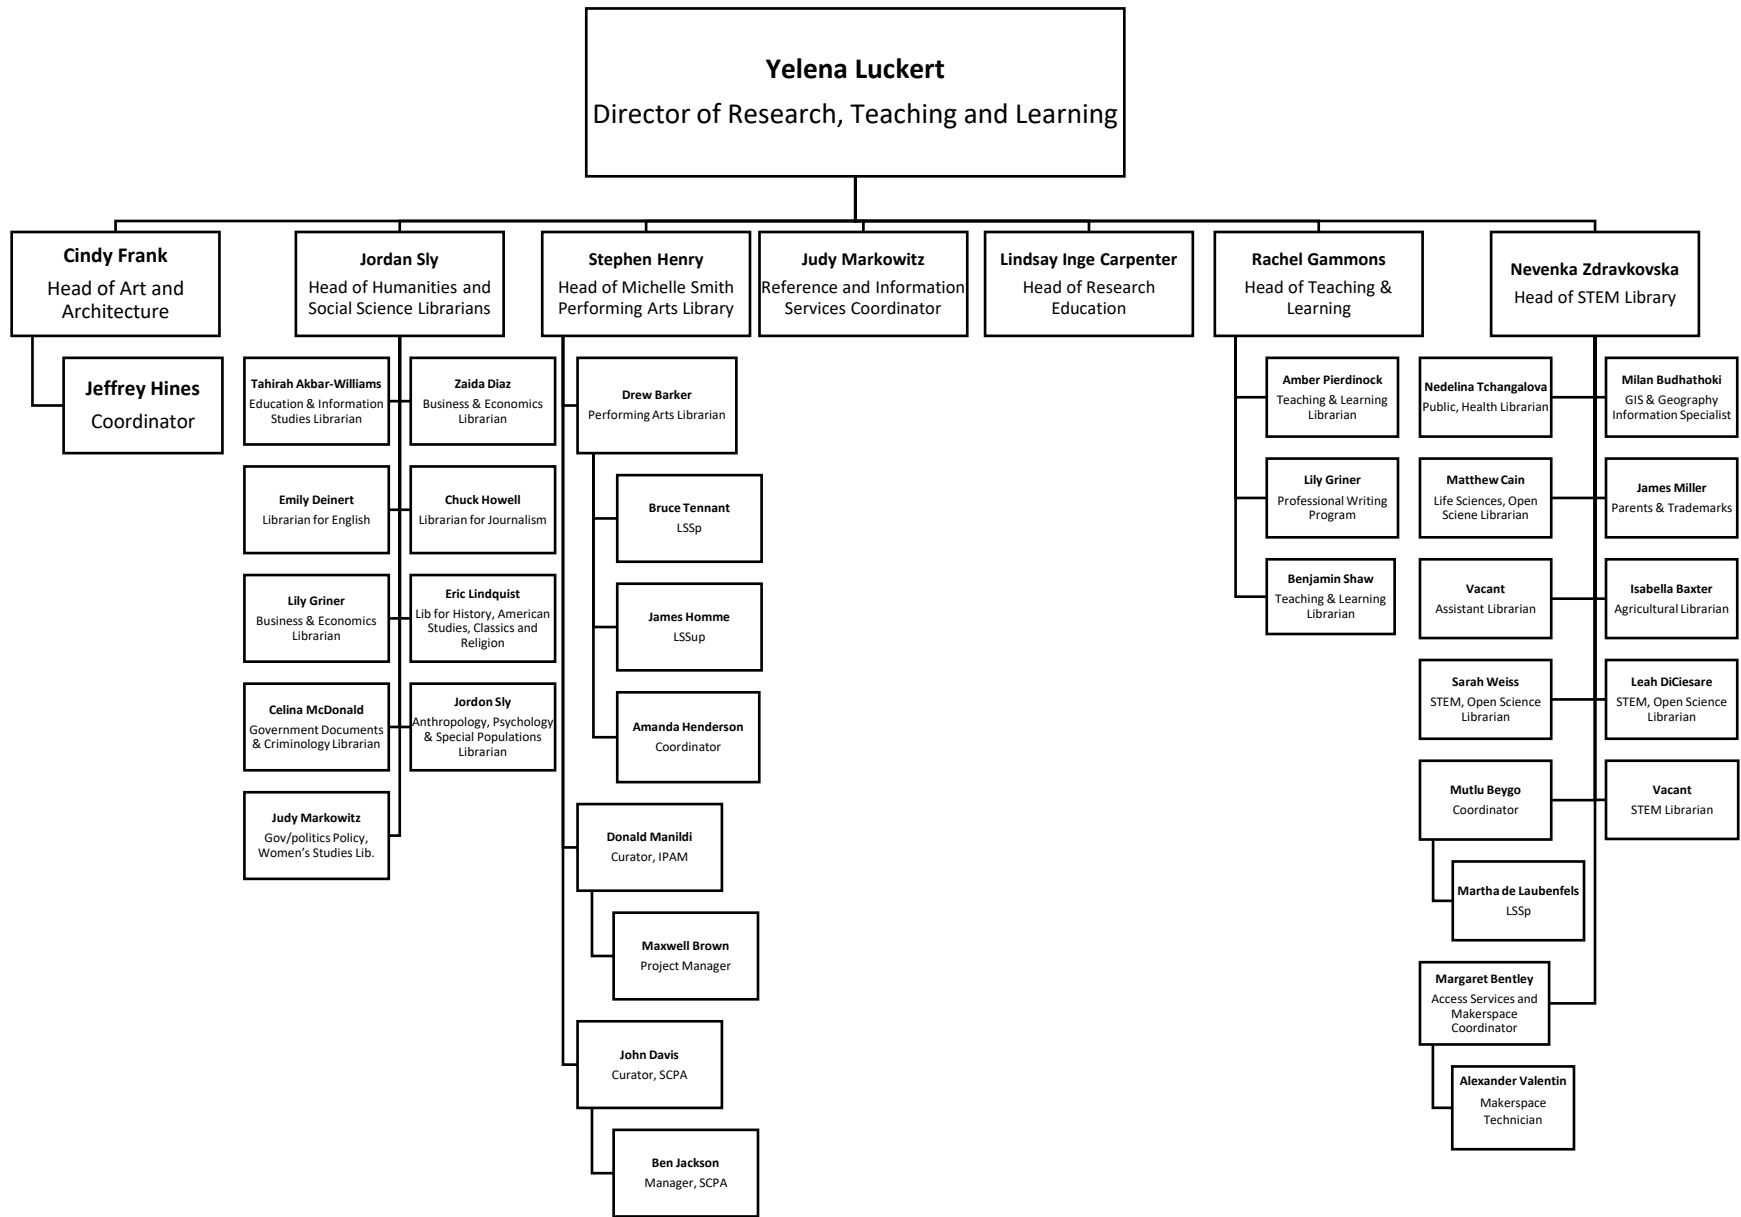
**Yelena Luckert**
Director of Research, Teaching and Learning

**Cindy Frank**
Head of Art and Architecture

**Jeffrey Hines**
Coordinator

**Jordan Sly**
Head of Humanities and Social Science Librarians

**Tahirah Akbar-Williams**
Education & Information Studies Librarian

**Zaida Diaz**
Business & Economics Librarian

**Emily Deinert**
Librarian for English

**Chuck Howell**
Librarian for Journalism

**Lily Griner**
Business & Economics Librarian

**Eric Lindquist**
Lib for History, American Studies, Classics and Religion

**Celina McDonald**
Government Documents & Criminology Librarian

**Jordon Sly**
Anthropology, Psychology & Special Populations Librarian

**Judy Markowitz**
Gov/politics Policy, Women's Studies Lib.

**Stephen Henry**
Head of Michelle Smith Performing Arts Library

**Drew Barker**
Performing Arts Librarian

**Bruce Tennant**
LSSp

**James Homme**
LSSup

**Amanda Henderson**
Coordinator

**Donald Manildi**
Curator, IPAM

**Maxwell Brown**
Project Manager

**John Davis**
Curator, SCPA

**Ben Jackson**
Manager, SCPA

**Judy Markowitz**
Reference and Information Services Coordinator

**Lindsay Inge Carpenter**
Head of Research Education

**Rachel Gammons**
Head of Teaching & Learning

**Amber Pierdinock**
Teaching & Learning Librarian

**Lily Griner**
Professional Writing Program

**Benjamin Shaw**
Teaching & Learning Librarian

**Nevenka Zdravkovska**
Head of STEM Library

**Nedelina Tchangalova**
Public, Health Librarian

**Milan Budhathoki**
GIS & Geography Information Specialist

**Matthew Cain**
Life Sciences, Open Sciene Librarian

**James Miller**
Parents & Trademarks

**Vacant**
Assistant Librarian

**Isabella Baxter**
Agricultural Librarian

**Sarah Weiss**
STEM, Open Science Librarian

**Leah DiCiesare**
STEM, Open Science Librarian

**Mutlu Beygo**
Coordinator

**Vacant**
STEM Librarian

**Martha de Laubenfels**
LSSp

**Margaret Bentley**
Access Services and Makerspace Coordinator

**Alexander Valentin**
Makerspace Technician